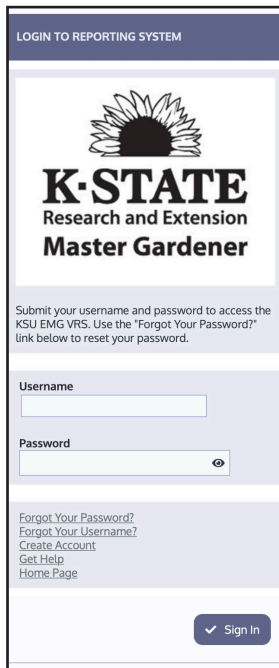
LOGIN TO REPORTING SYSTEM

K-STATE
Research and Extension
Master Gardener

Submit your username and password to access the KSU EMG VRS. Use the "Forgot Your Password?" link below to reset your password.

Username

Password

Forgot Your Password?
Forgot Your Username?
Create Account
Get Help
Home Page

Sign In